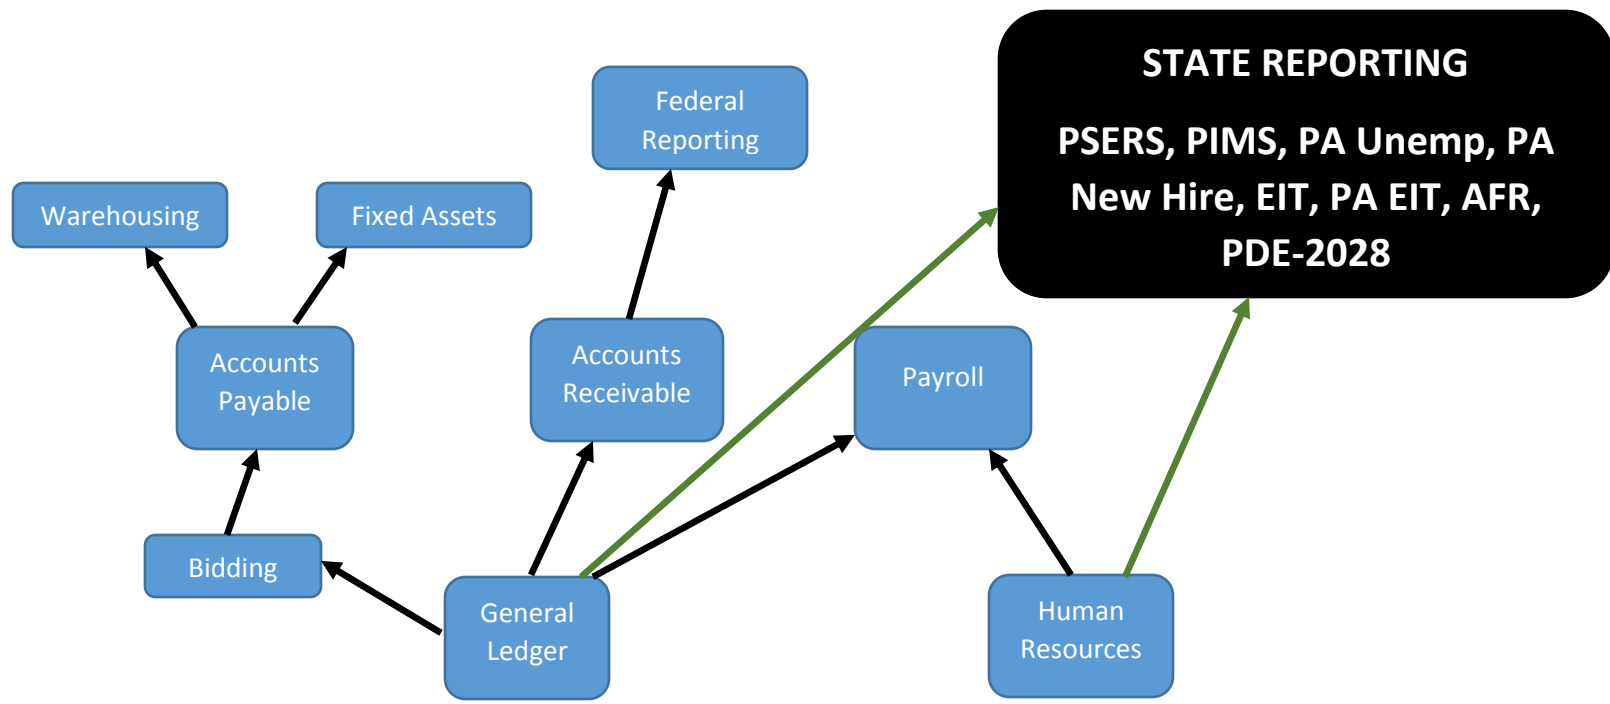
STATE REPORTING

PSERS, PIMS, PA Unemp, PA New Hire, EIT, PA EIT, AFR, PDE-2028

Federal Reporting

Warehousing

Fixed Assets

Accounts Payable

Accounts Receivable

Payroll

Bidding

General Ledger

Human Resources